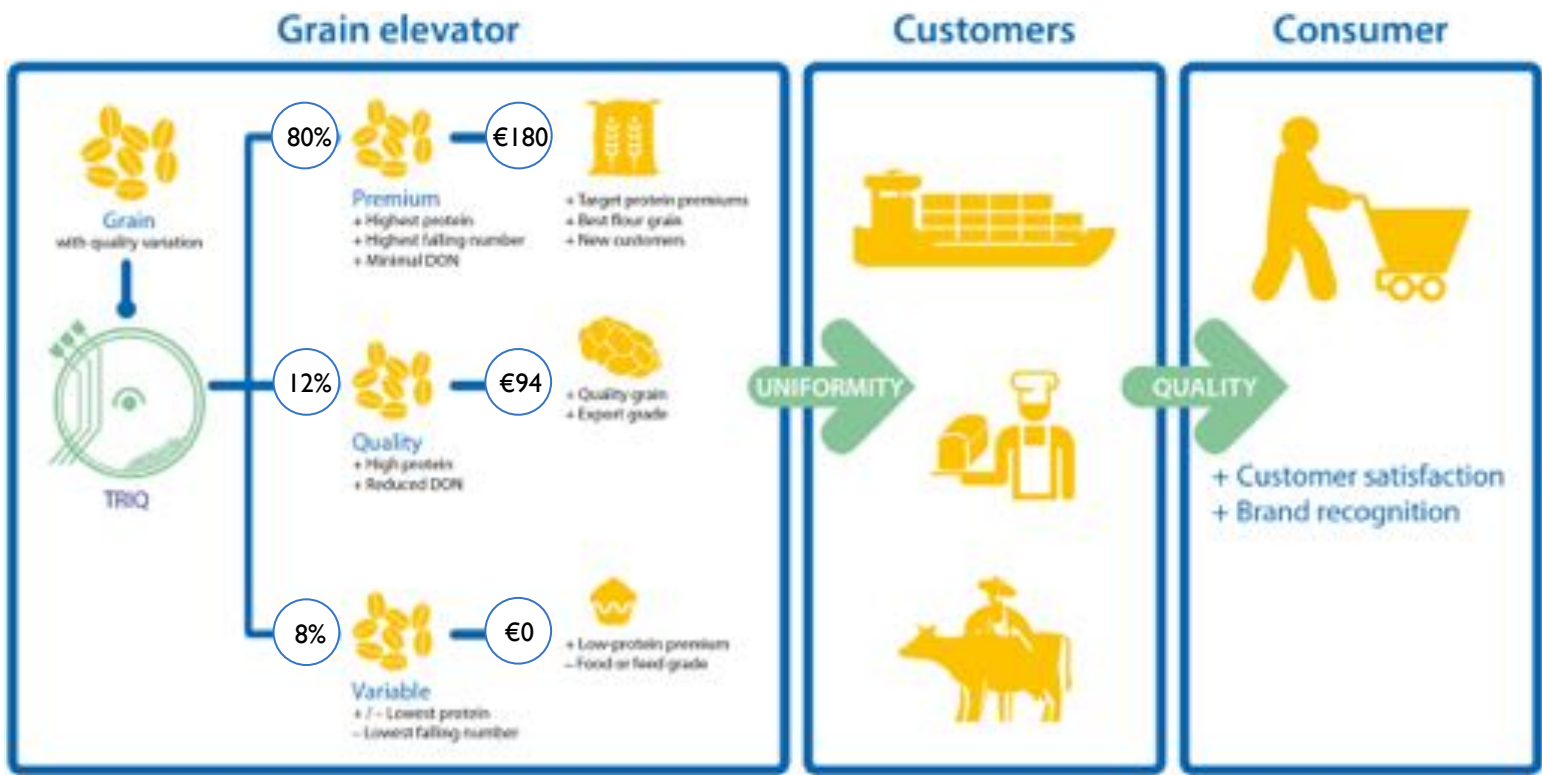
Grain elevator

Customers

Consumer

Grain
with quality variation

TRIQ

80%

Premium
+ Highest protein
+ Highest falling number
+ Minimal DON

€180

+ Target protein premiums
+ Best flour grain
+ New customers

12%

Quality
+ High protein
+ Reduced DON

€94

+ Quality grain
+ Export grade

8%

Variable
+ / – Lowest protein
– Lowest falling number

€0

+ Low-protein premium
– Food or feed grade

UNIFORMITY

QUALITY

+ Customer satisfaction
+ Brand recognition